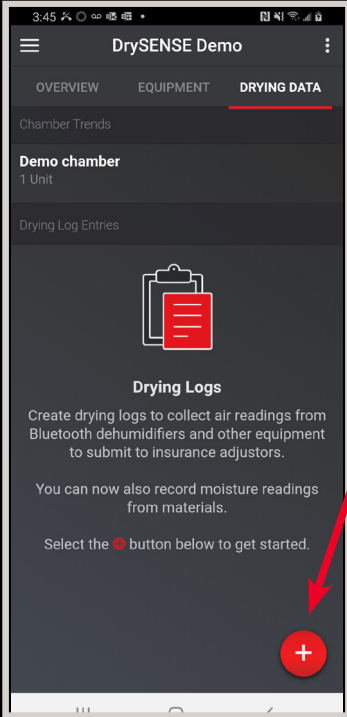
3:45

DrySENSE Demo

OVERVIEW EQUIPMENT DRYING DATA

Chamber Trends

Demo chamber
1 Unit

Drying Log Entries

Drying Logs

Create drying logs to collect air readings from Bluetooth dehumidifiers and other equipment to submit to insurance adjustors.

You can now also record moisture readings from materials.

Select the + button below to get started.

+